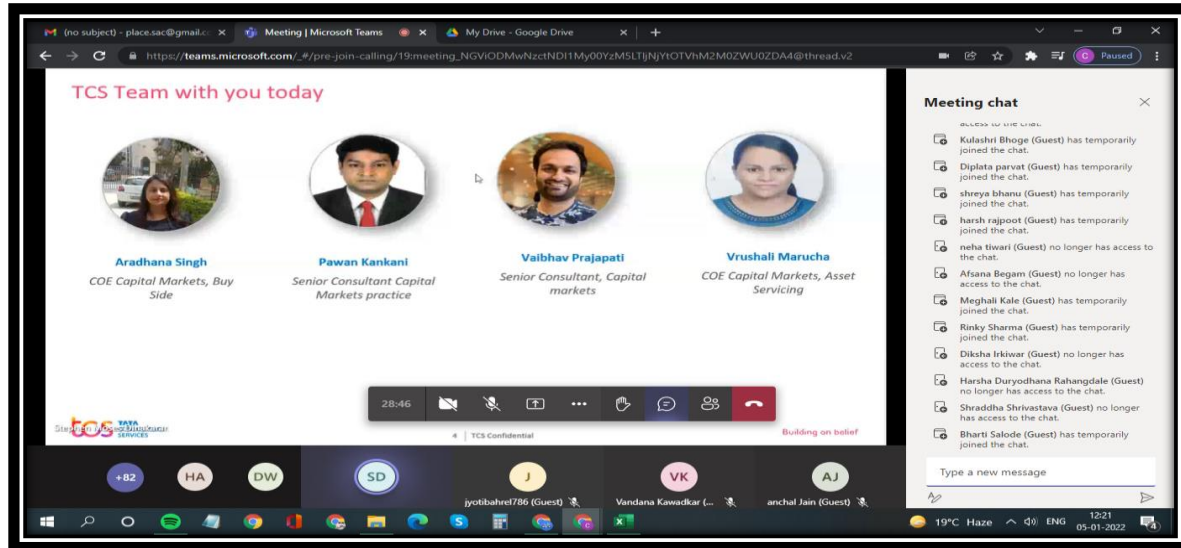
(no subject) - place.sac@gmail.c ×
Meeting | Microsoft Teams ×
My Drive - Google Drive ×
https://teams.microsoft.com/_#/pre-join-calling/19:meeting_NGViODMwNzctNDI1My00YzM5LTljNjYtOTVhM2M0ZWU0ZDA4@thread.v2
Paused

TCS Team with you today

Aradhana Singh
COE Capital Markets, Buy Side

Pawan Kankani
Senior Consultant Capital Markets practice

Vaibhav Prajapati
Senior Consultant, Capital markets

Vrushali Marucha
COE Capital Markets, Asset Servicing

28:46

tcs TATA CONSULTANCY SERVICES
4 | TCS Confidential
Building on belief

Meeting chat
access to the chat.
Kulashri Bhoge (Guest) has temporarily joined the chat.
Diplata parvat (Guest) has temporarily joined the chat.
shreya bhanu (Guest) has temporarily joined the chat.
harsh rajpoot (Guest) has temporarily joined the chat.
neha tiwari (Guest) no longer has access to the chat.
Afsana Begam (Guest) no longer has access to the chat.
Meghali Kale (Guest) has temporarily joined the chat.
Rinky Sharma (Guest) has temporarily joined the chat.
Diksha Irkiwar (Guest) no longer has access to the chat.
Harsha Duryodhana Rahangdale (Guest) no longer has access to the chat.
Shraddha Shrivastava (Guest) no longer has access to the chat.
Bharti Salode (Guest) has temporarily joined the chat.
Type a new message

+82 HA DW SD J VK AJ
jyotibahrel786 (Guest)
Vandana Kawadkar (...
anchal Jain (Guest)

19°C Haze ENG 12:21 05-01-2022